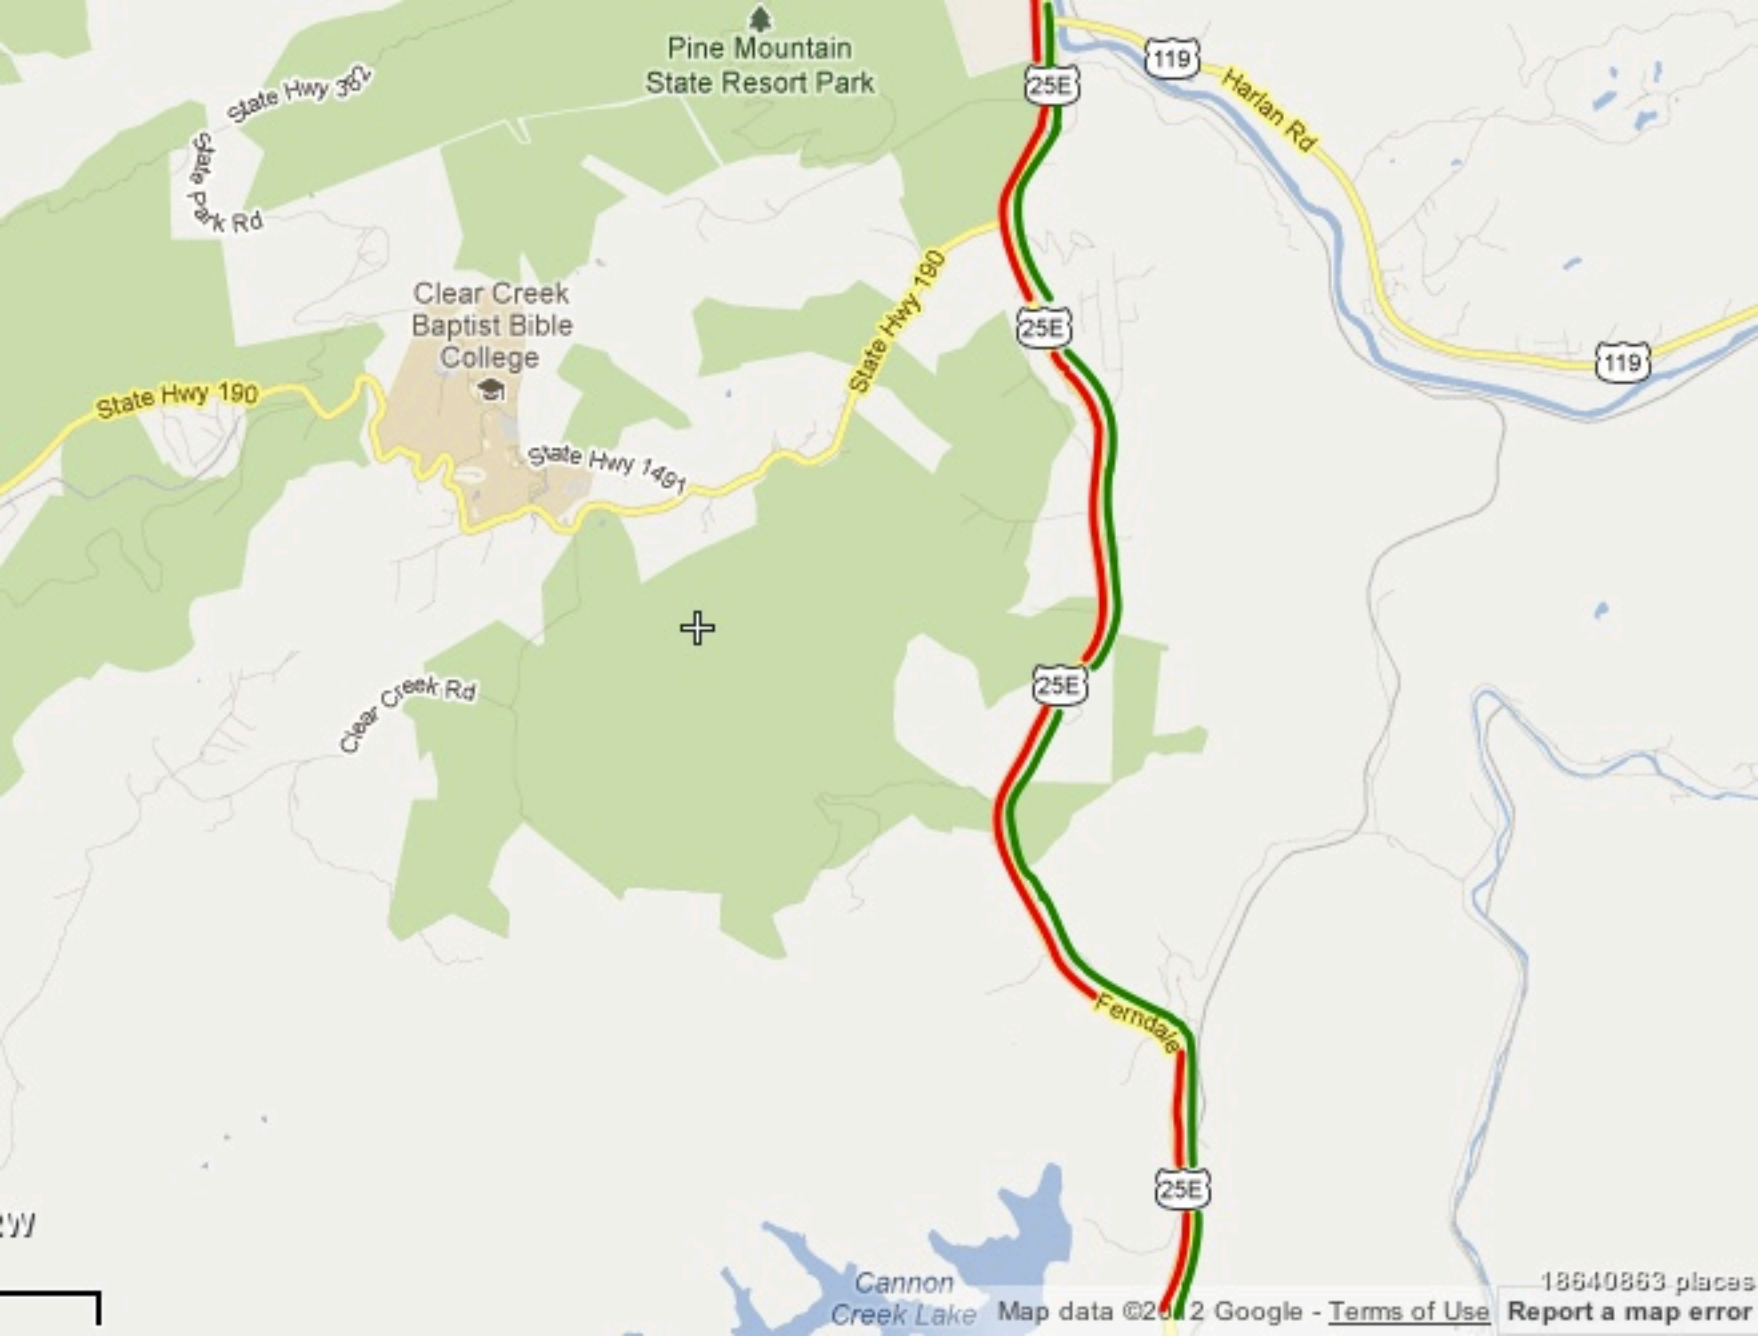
Pine Mountain State Resort Park

State Hwy 382

State Park Rd

119

Harlan Rd

25E

Clear Creek Baptist Bible College

State Hwy 190

State Hwy 190

State Hwy 1491

25E

119

25E

Clear Creek Rd

Ferndale

25E

ɛwy

Cannon Creek Lake

18640863 places

Map data ©2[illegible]2 Google - Terms of Use Report a map error